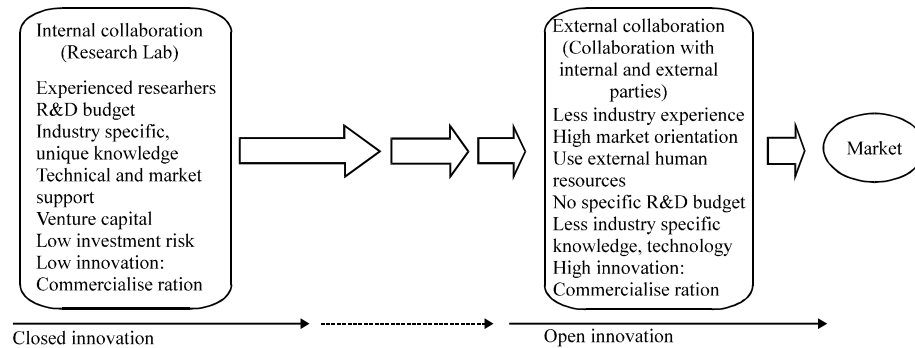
Internal collaboration
(Research Lab)

Experienced researhers
R&D budget
Industry specific, unique knowledge
Technical and market support
Venture capital
Low investment risk
Low innovation: Commercialise ration

External collaboration
(Collaboration with internal and external parties)
Less industry experience
High market orientation
Use external human resources
No specific R&D budget
Less industry specific knowledge, technology
High innovation: Commercialise ration

Market

Closed innovation

Open innovation